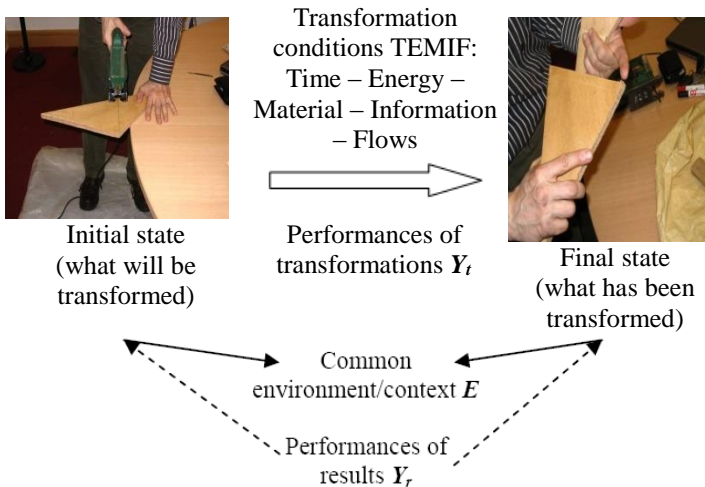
Transformation conditions TEMIF: Time – Energy – Material – Information – Flows

Initial state (what will be transformed)

Performances of transformations $\boldsymbol{Y_t}$

Final state (what has been transformed)

Common environment/context $\boldsymbol{E}$

Performances of results $\boldsymbol{Y_r}$